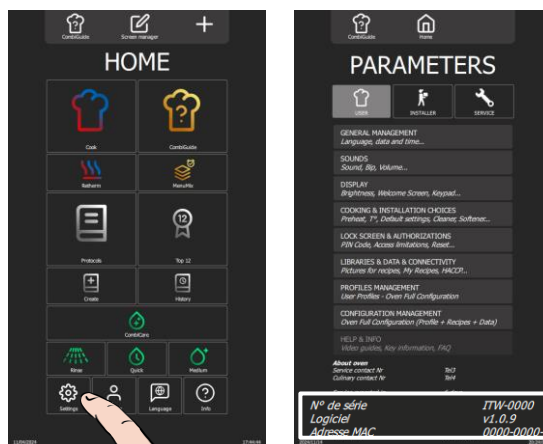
CombiGuide Screen manager +

HOME

Cook
CombiGuide
Natherm
MenuMix
Protocols
Top 12
Create
History
CombiCare
Rinse
Quick
Medium
Settings
Language
Info

11/06/2024 17:44:44

CombiGuide Home

PARAMETERS

USER INSTALLER SERVICE

GENERAL MANAGEMENT
Language, data and time...

SOUNDS
Sound, Bip, Volume...

DISPLAY
Brightness, Welcome Screen, Keypad...

COOKING & INSTALLATION CHOICES
Preheat, T°, Default settings, Cleaner, Softener...

LOCK SCREEN & AUTHORIZATIONS
PIN Code, Access limitations, Reset...

LIBRARIES & DATA & CONNECTIVITY
Pictures for recipes, My Recipes, HACCP...

PROFILES MANAGEMENT
User Profiles - Oven Full Configuration

CONFIGURATION MANAGEMENT
Oven Full Configuration (Profile + Recipes + Data)

HELP & INFO
Video guides, Key information, FAQ

About oven
Service contact Nr Tel
Culinary contact Nr Tel

N° de série ITW-0000
Logiciel v1.0.9
Adresse MAC 0000-0000-